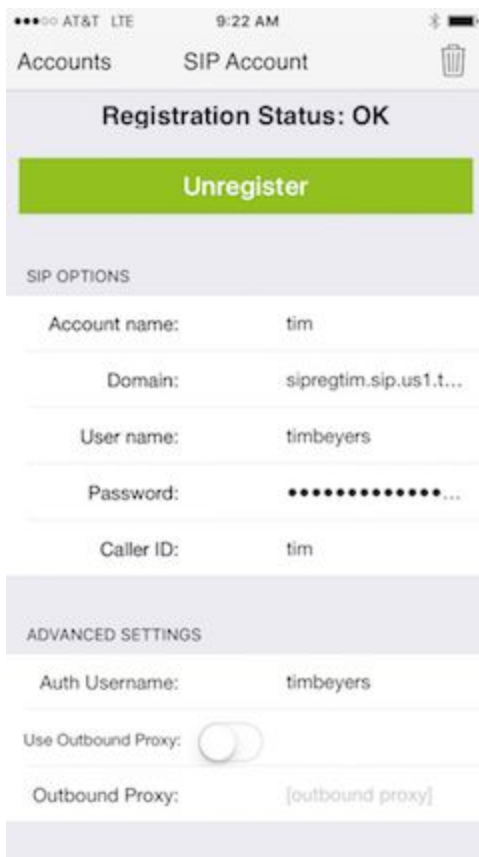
●●●○○ AT&T LTE 9:22 AM

Accounts SIP Account

Registration Status: OK

Unregister

SIP OPTIONS

Account name: tim

Domain: sipregtim.sip.us1.t...

User name: timbeyers

Password: ••••••••••••••...

Caller ID: tim

ADVANCED SETTINGS

Auth Username: timbeyers

Use Outbound Proxy:

Outbound Proxy: [outbound proxy]